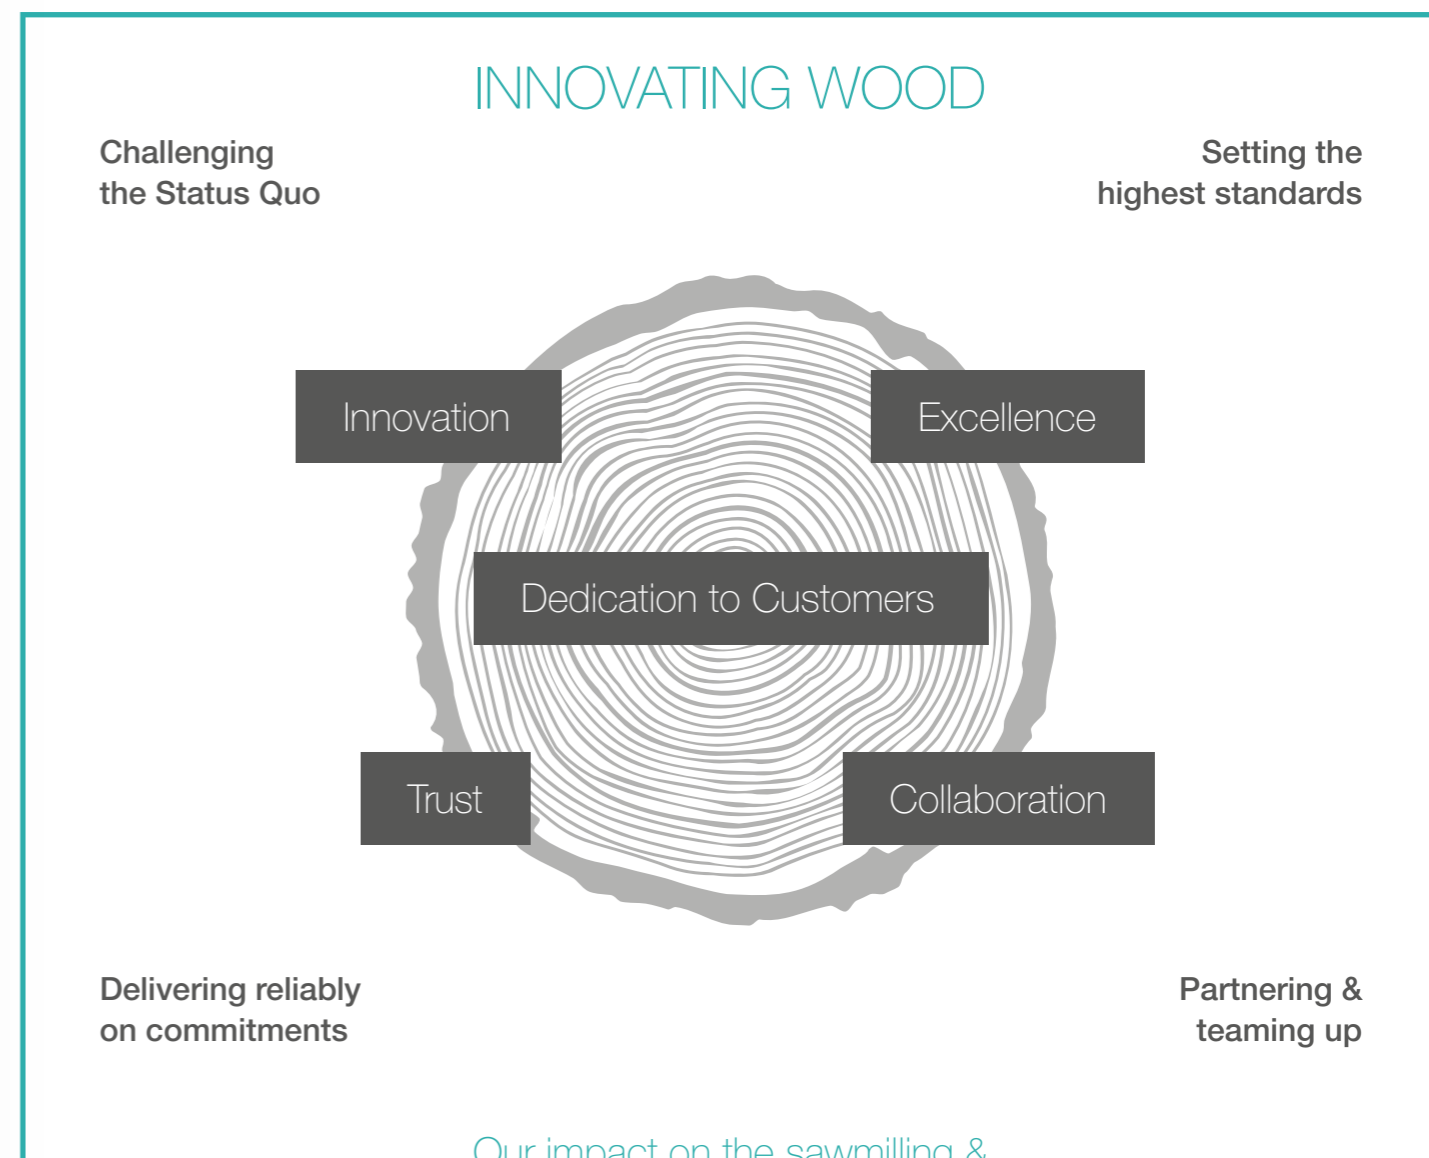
INNOVATING WOOD

Challenging the Status Quo

Setting the highest standards

Innovation

Excellence

Dedication to Customers

Trust

Collaboration

Delivering reliably on commitments

Partnering & teaming up

Our impact on the sawmilling &